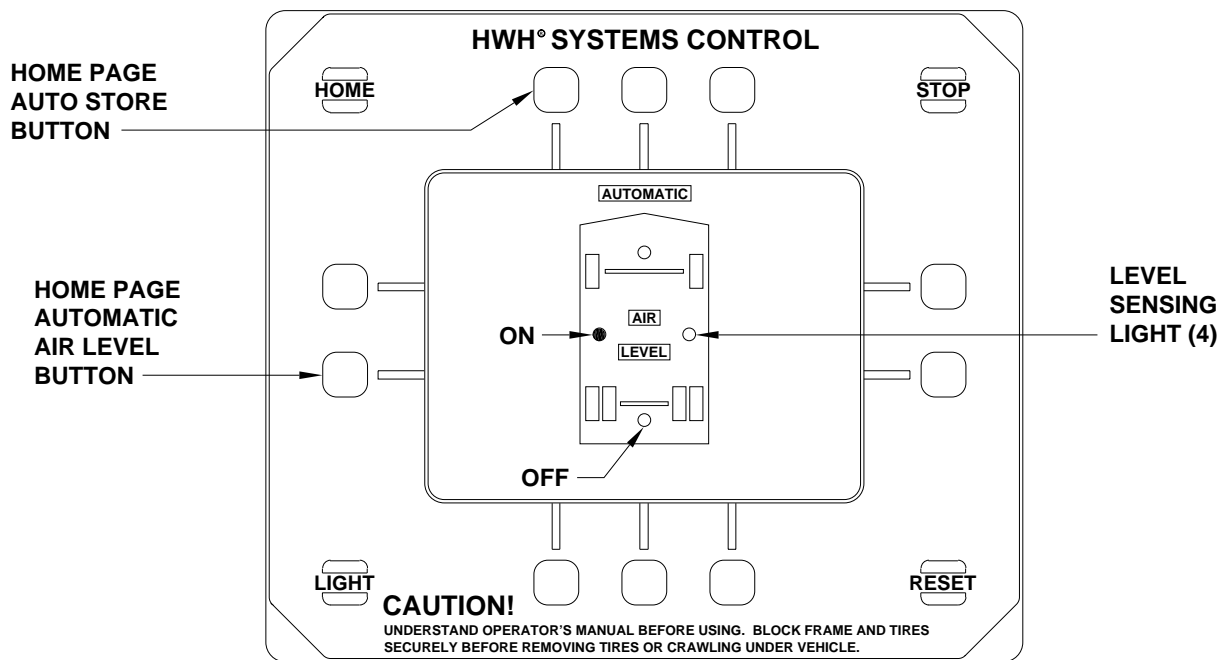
HWH® SYSTEMS CONTROL

HOME PAGE AUTO STORE BUTTON

HOME

STOP

AUTOMATIC

HOME PAGE AUTOMATIC AIR LEVEL BUTTON

ON

AIR

LEVEL

LEVEL SENSING LIGHT (4)

OFF

LIGHT

RESET

CAUTION!

UNDERSTAND OPERATOR'S MANUAL BEFORE USING. BLOCK FRAME AND TIRES SECURELY BEFORE REMOVING TIRES OR CRAWLING UNDER VEHICLE.